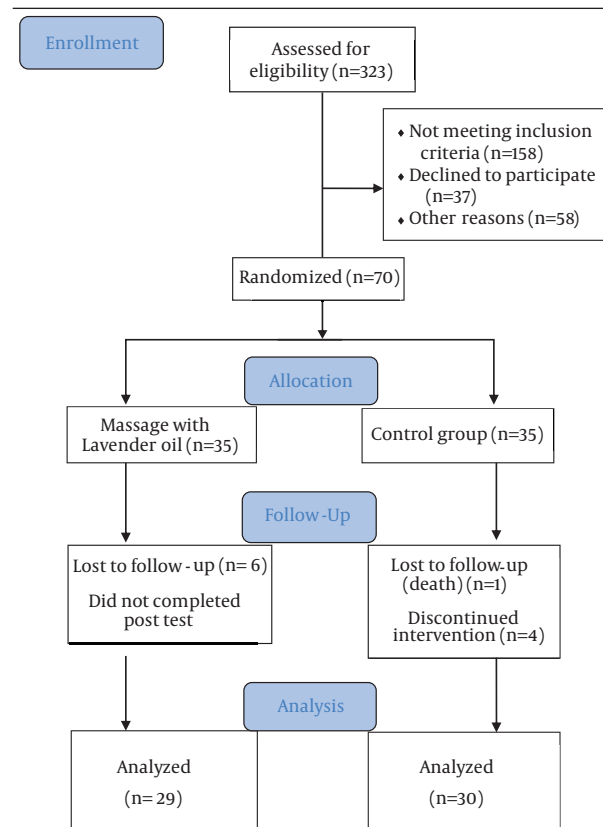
Enrollment

Assessed for eligibility (n=323)

- Not meeting inclusion criteria (n=158)
- Declined to participate (n=37)
- Other reasons (n=58)

Randomized (n=70)

Allocation

Massage with Lavender oil (n=35)

Control group (n=35)

Follow-Up

Lost to follow - up (n= 6)

Did not completed post test

Lost to follow-up (death) (n=1)

Discontinued intervention (n=4)

Analysis

Analyzed

(n= 29)

Analyzed

(n=30)